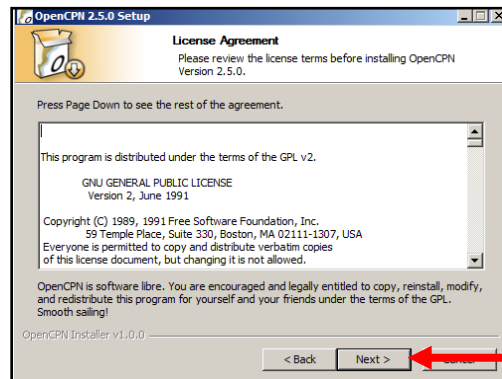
OpenCPN 2.5.0 Setup

License Agreement

Please review the license terms before installing OpenCPN Version 2.5.0.

Press Page Down to see the rest of the agreement.

This program is distributed under the terms of the GPL v2.

GNU GENERAL PUBLIC LICENSE
Version 2, June 1991

Copyright (C) 1989, 1991 Free Software Foundation, Inc.
59 Temple Place, Suite 330, Boston, MA 02111-1307, USA
Everyone is permitted to copy and distribute verbatim copies
of this license document, but changing it is not allowed.

OpenCPN is software libre. You are encouraged and legally entitled to copy, reinstall, modify, and redistribute this program for yourself and your friends under the terms of the GPL. Smooth sailing!

OpenCPN Installer v1.0.0

< Back
Next >
Cancel